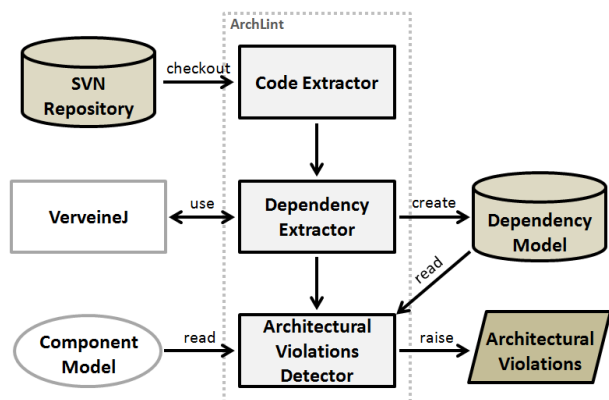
ArchLint

SVN Repository

checkout

Code Extractor

VerveineJ

use

Dependency Extractor

create

Dependency Model

read

Component Model

read

Architectural Violations Detector

raise

Architectural Violations